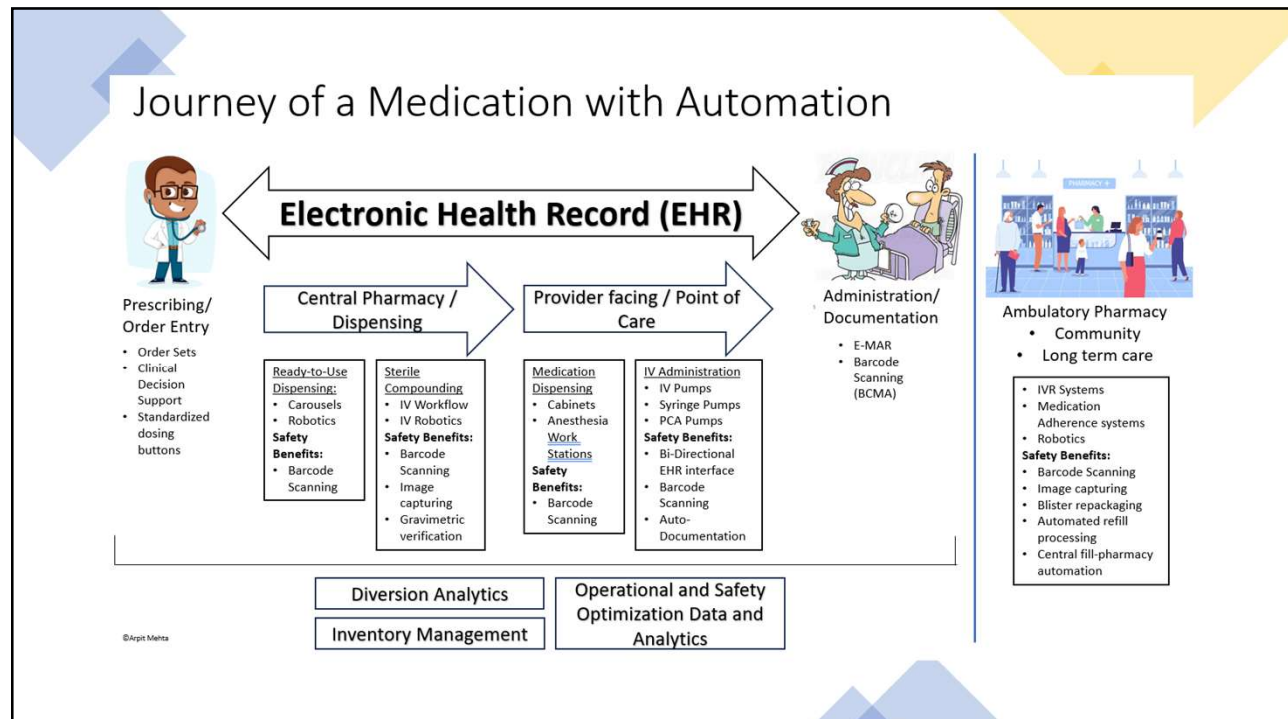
Journey of a Medication with Automation

Electronic Health Record (EHR)

Prescribing/ Order Entry
- Order Sets
- Clinical Decision Support
- Standardized dosing buttons

Central Pharmacy / Dispensing

Ready-to-Use Dispensing:
- Carousels
- Robotics
Safety Benefits:
- Barcode Scanning

Sterile Compounding
- IV Workflow
- IV Robotics
Safety Benefits:
- Barcode Scanning
- Image capturing
- Gravimetric verification

Provider facing / Point of Care

Medication Dispensing
- Cabinets
- Anesthesia Work Stations
Safety Benefits:
- Barcode Scanning

IV Administration
- IV Pumps
- Syringe Pumps
- PCA Pumps
Safety Benefits:
- Bi-Directional EHR interface
- Barcode Scanning
- Auto-Documentation

Administration/ Documentation
- E-MAR
- Barcode Scanning (BCMA)

PHARMACY

Ambulatory Pharmacy
- Community
- Long term care

- IVR Systems
- Medication Adherence systems
- Robotics
Safety Benefits:
- Barcode Scanning
- Image capturing
- Blister repackaging
- Automated refill processing
- Central fill-pharmacy automation

Diversion Analytics

Inventory Management

Operational and Safety Optimization Data and Analytics

©Arpit Mehta